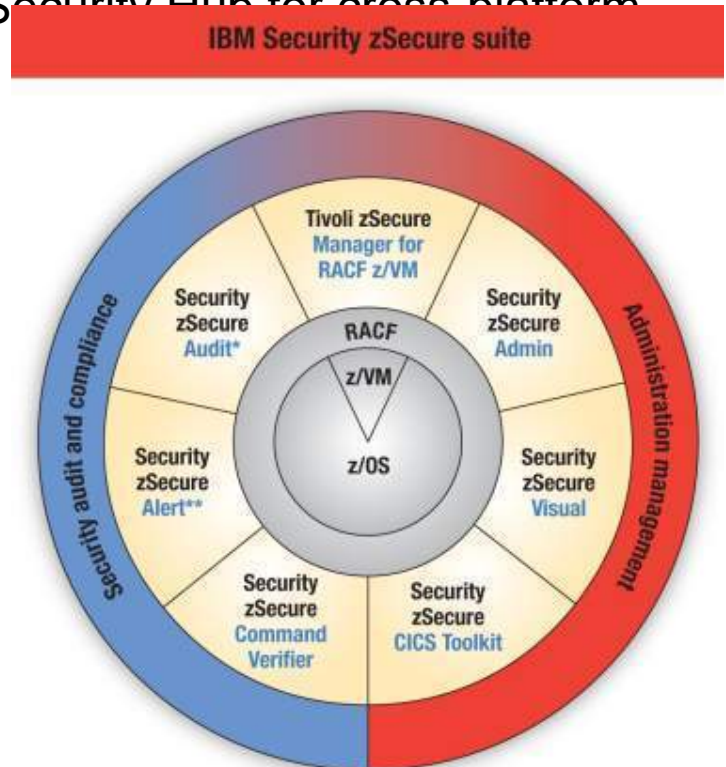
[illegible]

IBM Security zSecure suite

Tivoli zSecure Manager for RACF z/VM

Security zSecure Admin

Security zSecure Visual

Security zSecure CICS Toolkit

Security zSecure Command Verifier

Security zSecure Alert**

Security zSecure Audit*

RACF

z/VM

z/OS

Security audit and compliance

Administration management